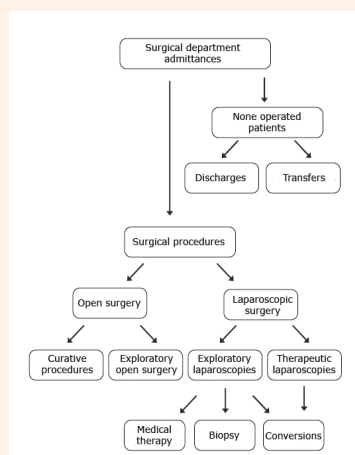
Surgical department admittances

None operated patients

Discharges

Transfers

Surgical procedures

Open surgery

Laparoscopic surgery

Curative procedures

Exploratory open surgery

Exploratory laparoscopies

Therapeutic laparoscopies

Medical therapy

Biopsy

Conversions